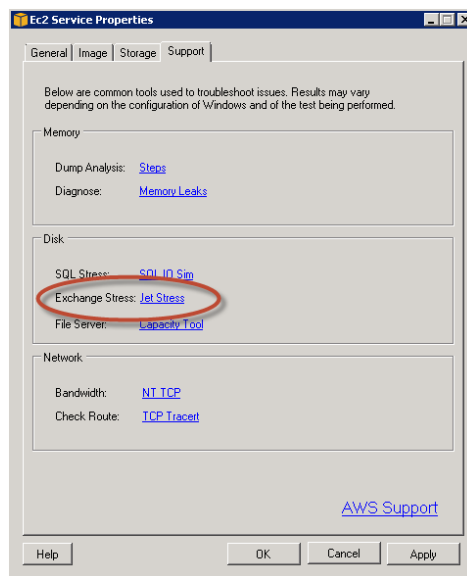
Ec2 Service Properties

General | Image | Storage | Support

Below are common tools used to troubleshoot issues. Results may vary depending on the configuration of Windows and of the test being performed.

Memory

Dump Analysis: Steps

Diagnose: Memory Leaks

Disk

SQL Stress: SQL IO Sim

Exchange Stress: Jet Stress

File Server: Capacity Tool

Network

Bandwidth: NT TCP

Check Route: TCP Tracert

AWS Support

Help | OK | Cancel | Apply